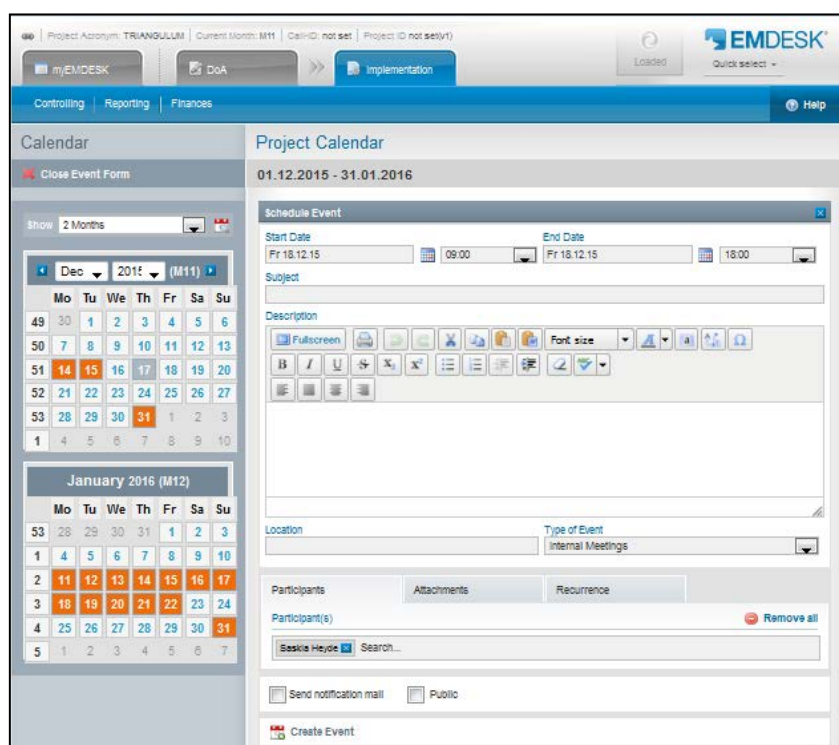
Project Acronym: TRIANGULUM | Current Month: M11 | Call-ID: not set | Project ID not set(vt)

myEMDESK DoA Implementation

Loaded

EMDESK

Quick select

Controlling | Reporting | Finances

Help

Calendar

Close Event Form

Show 2 Months

Dec 2015 (M11)

| | Mo | Tu | We | Th | Fr | Sa | Su |
|---|---|---|---|---|---|---|---|
| 49 | 30 | 1 | 2 | 3 | 4 | 5 | 6 |
| 50 | 7 | 8 | 9 | 10 | 11 | 12 | 13 |
| 51 | 14 | 15 | 16 | 17 | 18 | 19 | 20 |
| 52 | 21 | 22 | 23 | 24 | 25 | 26 | 27 |
| 53 | 28 | 29 | 30 | 31 | 1 | 2 | 3 |
| 1 | 4 | 5 | 6 | 7 | 8 | 9 | 10 |

January 2016 (M12)

| | Mo | Tu | We | Th | Fr | Sa | Su |
|---|---|---|---|---|---|---|---|
| 53 | 28 | 29 | 30 | 31 | 1 | 2 | 3 |
| 1 | 4 | 5 | 6 | 7 | 8 | 9 | 10 |
| 2 | 11 | 12 | 13 | 14 | 15 | 16 | 17 |
| 3 | 18 | 19 | 20 | 21 | 22 | 23 | 24 |
| 4 | 25 | 26 | 27 | 28 | 29 | 30 | 31 |
| 5 | 1 | 2 | 3 | 4 | 5 | 6 | 7 |

Project Calendar

01.12.2015 - 31.01.2016

Schedule Event

Start Date
Fr 18.12.15 09:00

End Date
Fr 18.12.15 18:00

Subject

Description

Fullscreen Font size

Location

Type of Event
Internal Meetings

Participants Attachments Recurrence

Participant(s)

Remove all

Saskia Heyde Search...

Send notification mail Public

Create Event